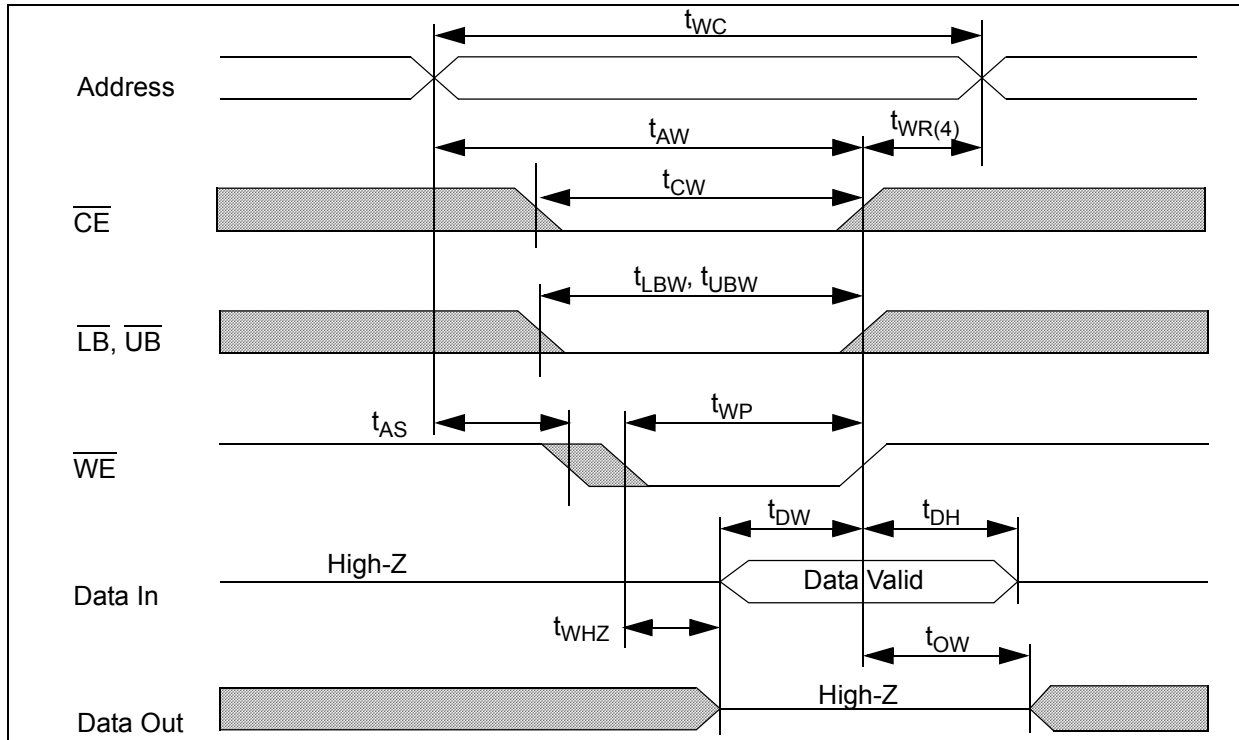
$t_{WC}$

Address

$t_{AW}$

$t_{WR(4)}$

$t_{CW}$

$\overline{CE}$

$t_{LBW}$, $t_{UBW}$

$\overline{LB}$, $\overline{UB}$

$t_{AS}$

$t_{WP}$

$\overline{WE}$

$t_{DW}$

$t_{DH}$

High-Z

Data In

Data Valid

$t_{WHZ}$

$t_{OW}$

High-Z

Data Out